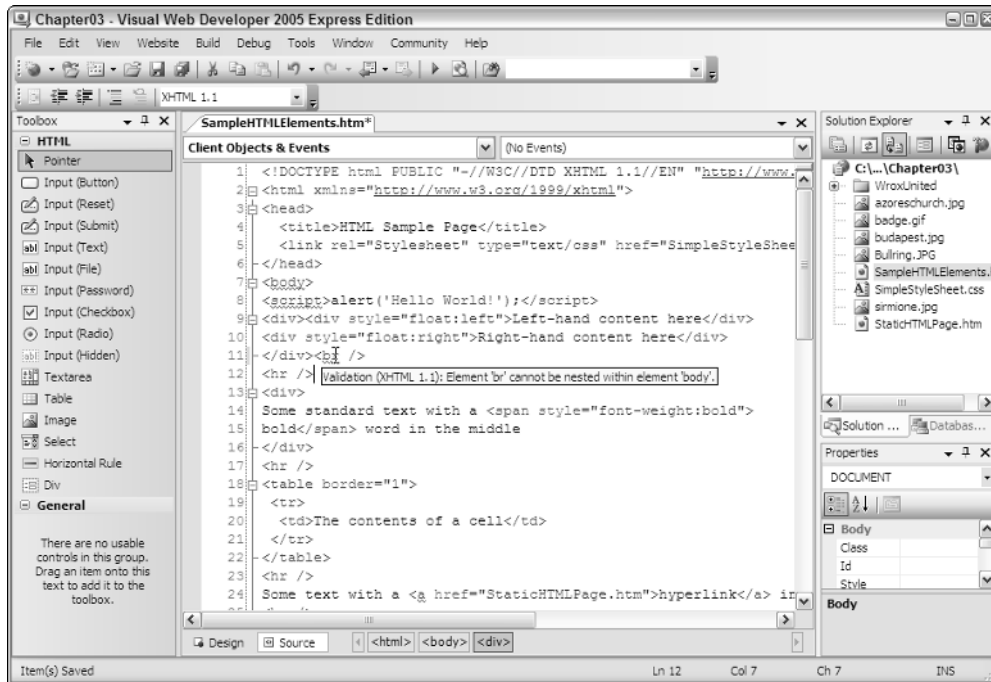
Chapter03 - Visual Web Developer 2005 Express Edition

File Edit View Website Build Debug Tools Window Community Help

XHTML 1.1

Toolbox
HTML
Pointer
Input (Button)
Input (Reset)
Input (Submit)
Input (Text)
Input (File)
Input (Password)
Input (Checkbox)
Input (Radio)
Input (Hidden)
Textarea
Table
Image
Select
Horizontal Rule
Div
General

There are no usable controls in this group. Drag an item onto this text to add it to the toolbox.

SampleHTMLElements.htm*

Client Objects & Events
(No Events)

1 <!DOCTYPE html PUBLIC "-//W3C//DTD XHTML 1.1//EN" "http://www.
2 <html xmlns="http://www.w3.org/1999/xhtml">
3 <head>
4 <title>HTML Sample Page</title>
5 <link rel="Stylesheet" type="text/css" href="SimpleStyleShee
6 </head>
7 <body>
8 <script>alert('Hello World!');</script>
9 <div><div style="float:left">Left-hand content here</div>
10 <div style="float:right">Right-hand content here</div>
11 </div><br />
12 <hr /> Validation (XHTML 1.1): Element 'br' cannot be nested within element 'body'.
13 <div>
14 Some standard text with a <span style="font-weight:bold">
15 bold</span> word in the middle
16 </div>
17 <hr />
18 <table border="1">
19 <tr>
20 <td>The contents of a cell</td>
21 </tr>
22 </table>
23 <hr />
24 Some text with a <a href="StaticHTMLPage.htm">hyperlink</a> in

Design Source <html> <body> <div>

Solution Explorer
C:\...\Chapter03\
WroxUnited
azoreschurch.jpg
badge.gif
budapest.jpg
Bullring.JPG
SampleHTMLElements.
SimpleStyleSheet.css
sirmione.jpg
StaticHTMLPage.htm

Solution ... Databas...

Properties
DOCUMENT
Body
Class
Id
Style
Body

Item(s) Saved Ln 12 Col 7 Ch 7 INS